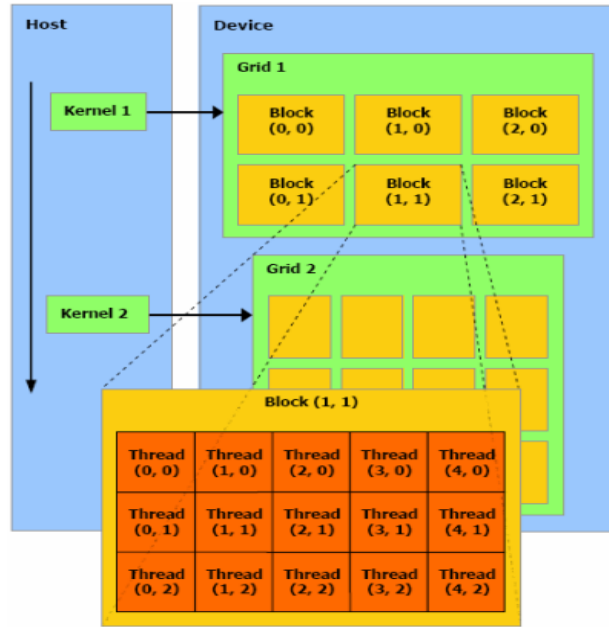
Host

Device

Grid 1

Kernel 1

Block (0, 0)

Block (1, 0)

Block (2, 0)

Block (0, 1)

Block (1, 1)

Block (2, 1)

Grid 2

Kernel 2

Block (1, 1)

| Thread (0, 0) | Thread (1, 0) | Thread (2, 0) | Thread (3, 0) | Thread (4, 0) |
|---|---|---|---|---|
| Thread (0, 1) | Thread (1, 1) | Thread (2, 1) | Thread (3, 1) | Thread (4, 1) |
| Thread (0, 2) | Thread (1, 2) | Thread (2, 2) | Thread (3, 2) | Thread (4, 2) |